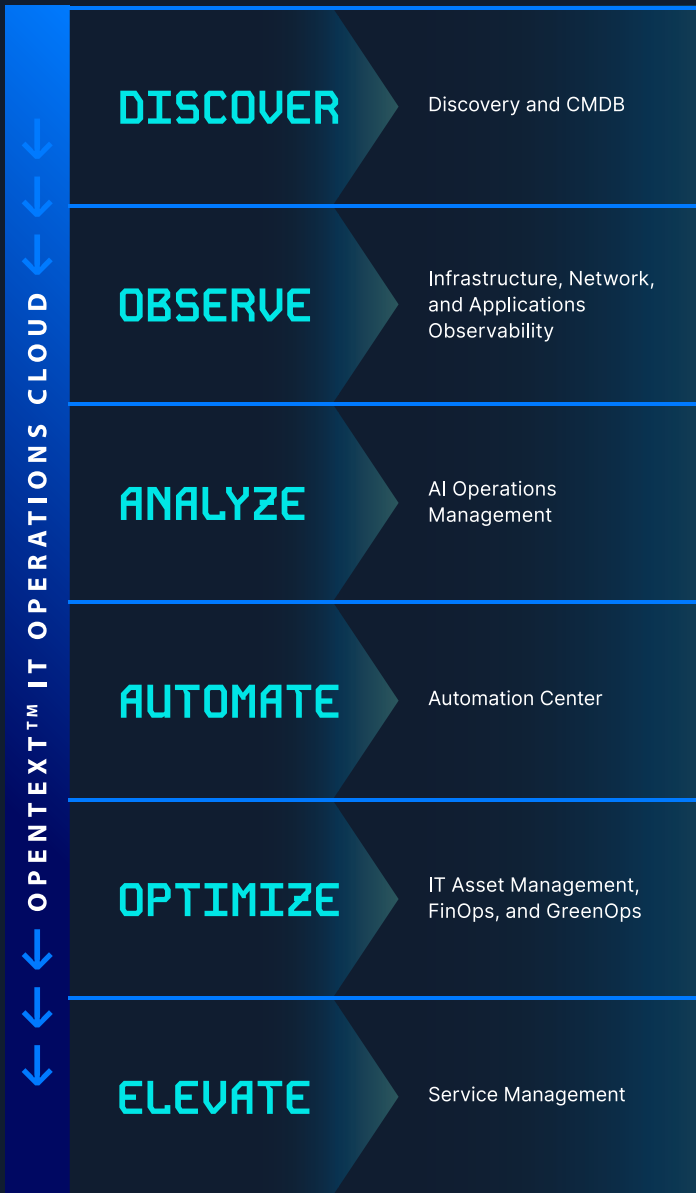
OPENTEXT™ IT OPERATIONS CLOUD

DISCOVER
Discovery and CMDB

OBSERVE
Infrastructure, Network, and Applications Observability

ANALYZE
AI Operations Management

AUTOMATE
Automation Center

OPTIMIZE
IT Asset Management, FinOps, and GreenOps

ELEVATE
Service Management